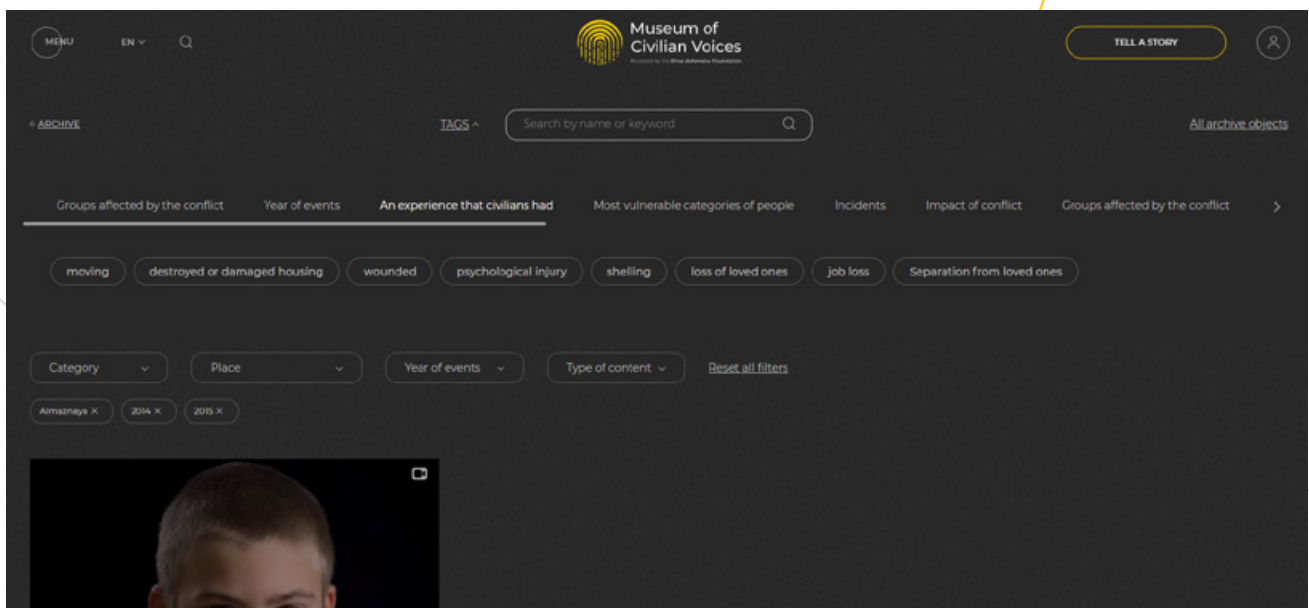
MENU EN

Museum of Civilian Voices
Founded by the Rinat Akhmetov Foundation

TELL A STORY

‹ ARCHIVE

TAGS ^

Search by name or keyword

All archive objects

Groups affected by the conflict | Year of events | An experience that civilians had | Most vulnerable categories of people | Incidents | Impact of conflict | Groups affected by the conflict

moving | destroyed or damaged housing | wounded | psychological injury | shelling | loss of loved ones | job loss | Separation from loved ones

Category | Place | Year of events | Type of content | Reset all filters

Almaznaya × | 2014 × | 2015 ×